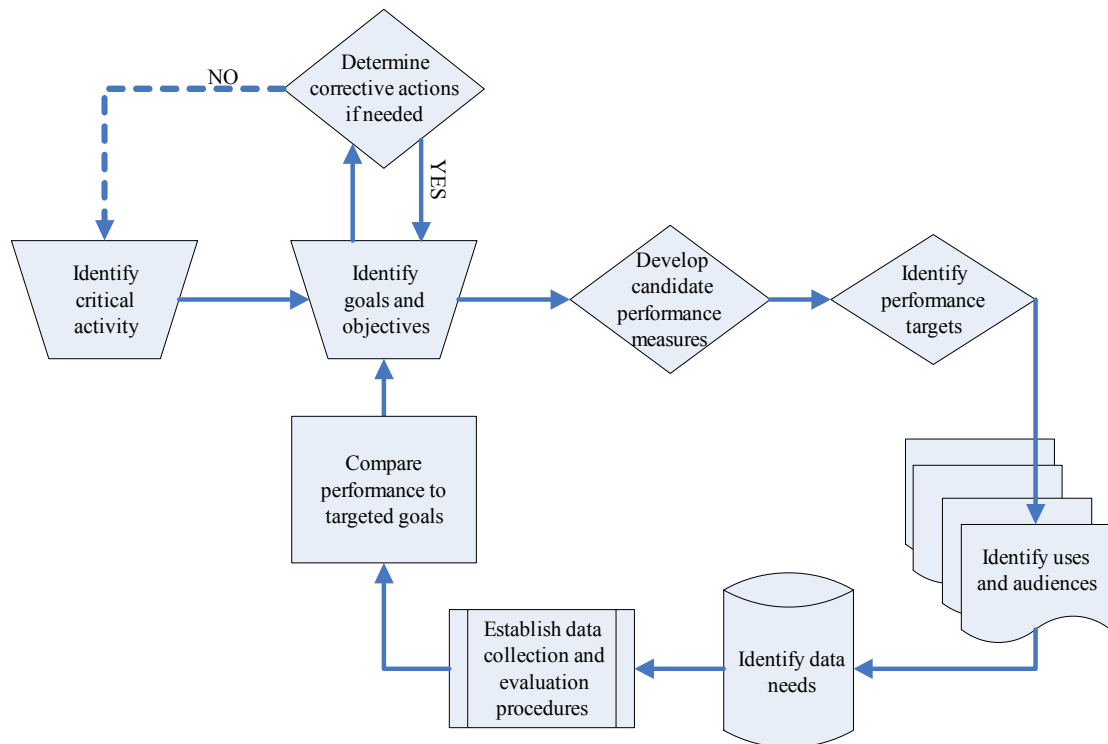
NO

Determine corrective actions if needed

YES

Identify critical activity

Identify goals and objectives

Develop candidate performance measures

Identify performance targets

Compare performance to targeted goals

Identify uses and audiences

Establish data collection and evaluation procedures

Identify data needs